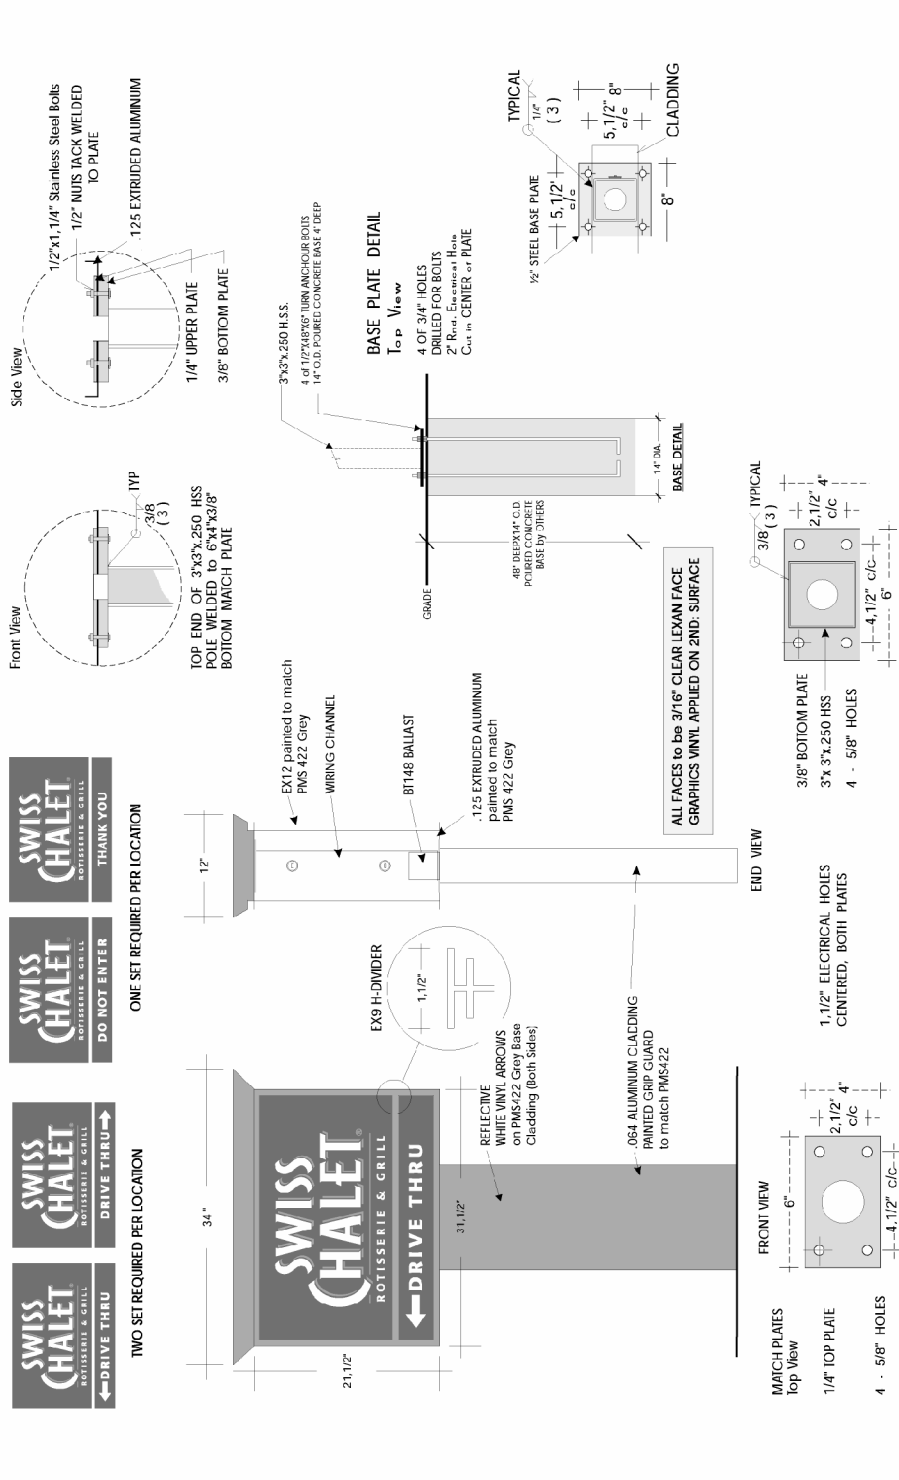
SWISS CHALET ROTISSERIE & GRILL ←DRIVE THRU

SWISS CHALET ROTISSERIE & GRILL DRIVE THRU→

TWO SET REQUIRED PER LOCATION

SWISS CHALET ROTISSERIE & GRILL DO NOT ENTER

SWISS CHALET ROTISSERIE & GRILL THANK YOU

ONE SET REQUIRED PER LOCATION

34"

21,1/2"

SWISS CHALET ROTISSERIE & GRILL ←DRIVE THRU

31,1/2"

REFLECTIVE WHITE VINYL ARROWS on PMS422 Grey Base Cladding (Both Sides)

EX9 H-DIVIDER

1,1/2"

.064 ALUMINUM CLADDING PAINTED GRIP GUARD to match PMS422

12"

EX12 painted to match PMS 422 Grey

WIRING CHANNEL

BT148 BALLAST

.125 EXTRUDED ALUMINUM painted to match PMS 422 Grey

END VIEW

ALL FACES to be 3/16" CLEAR LEXAN FACE GRAPHICS VINYL APPLIED ON 2ND. SURFACE

MATCH PLATES Top View

1/4" TOP PLATE

4 - 5/8" HOLES

FRONT VIEW

6"

2,1/2" c/c

4"

4,1/2" c/c

1,1/2" ELECTRICAL HOLES CENTERED, BOTH PLATES

3/8" BOTTOM PLATE

3"x 3"x.250 HSS

4 - 5/8" HOLES

TYPICAL

3/8 (3)

2,1/2" c/c

4"

4,1/2" c/c

6"

Front View

TYP

3/8 (3)

TOP END OF 3"x3"x.250 HSS POLE WELDED to 6"x4"x3/8" BOTTOM MATCH PLATE

GRADE

48" DEEPX14" O.D. POURED CONCRETE BASE by OTHERS

14" DIA.

BASE DETAIL

3"x3"x.250 H.S.S.

4 of 1/2"X48"X6" TURN ANCHOUR BOLTS 14" O.D. POURED CONCRETE BASE 4' DEEP

BASE PLATE DETAIL Top View

4 OF 3/4" HOLES DRILLED FOR BOLTS 2" Rnd. Electrical Hole Cut in CENTER of PLATE

½" STEEL BASE PLATE

5,1/2" c/c

8"

TYPICAL

1/4" (3)

5,1/2" c/c

8"

CLADDING

Side View

1/2"x1,1/4" Stanless Steel Bolts

1/2" NUTS TACK WELDED TO PLATE

.125 EXTRUDED ALUMINIUM

1/4" UPPER PLATE

3/8" BOTTOM PLATE